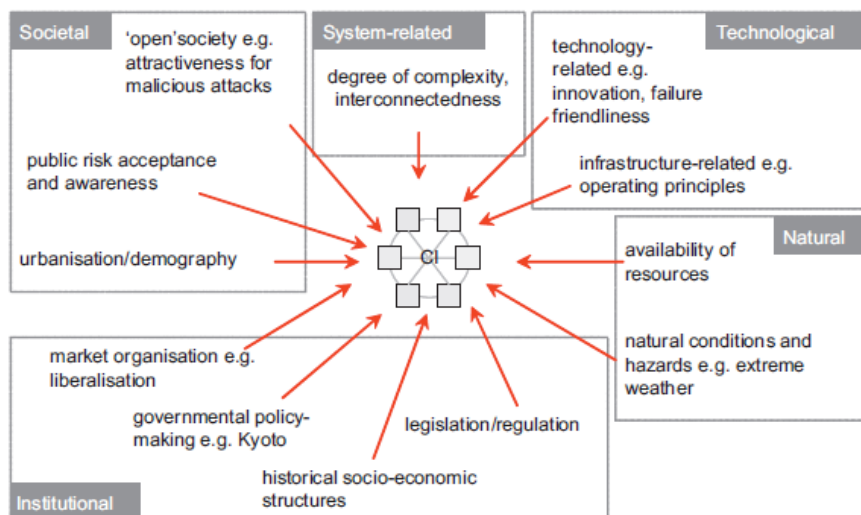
Societal

'open'society e.g. attractiveness for malicious attacks

public risk acceptance and awareness

urbanisation/demography

System-related

degree of complexity, interconnectedness

Technological

technology-related e.g. innovation, failure friendliness

infrastructure-related e.g. operating principles

Natural

availability of resources

natural conditions and hazards e.g. extreme weather

CI

market organisation e.g. liberalisation

governmental policy-making e.g. Kyoto

legislation/regulation

historical socio-economic structures

Institutional